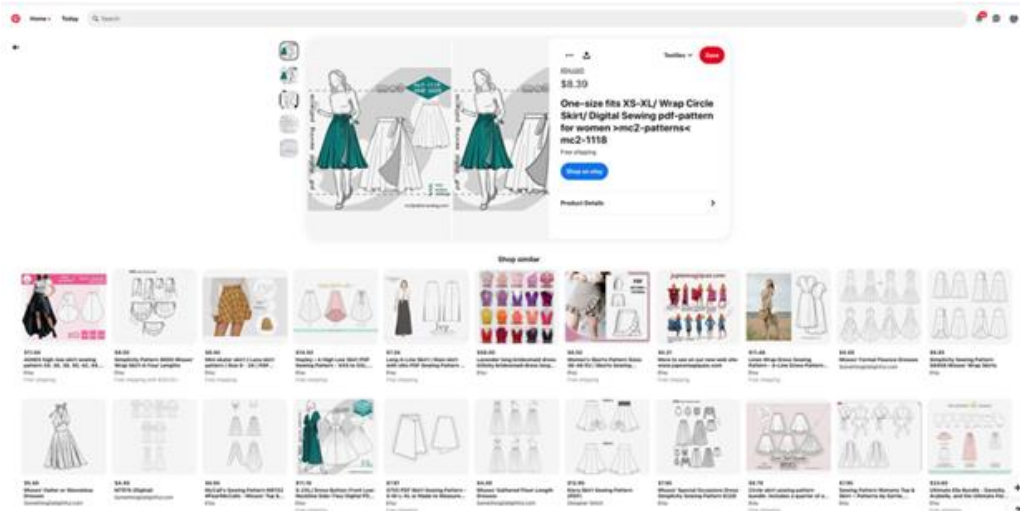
Home Today Search

Textiles Save

$8.39

One-size fits XS-XL/ Wrap Circle Skirt/ Digital Sewing pdf-pattern for women >mc2-patterns< mc2-1118

Free shipping

Shop on etsy

Product Details

Shop similar